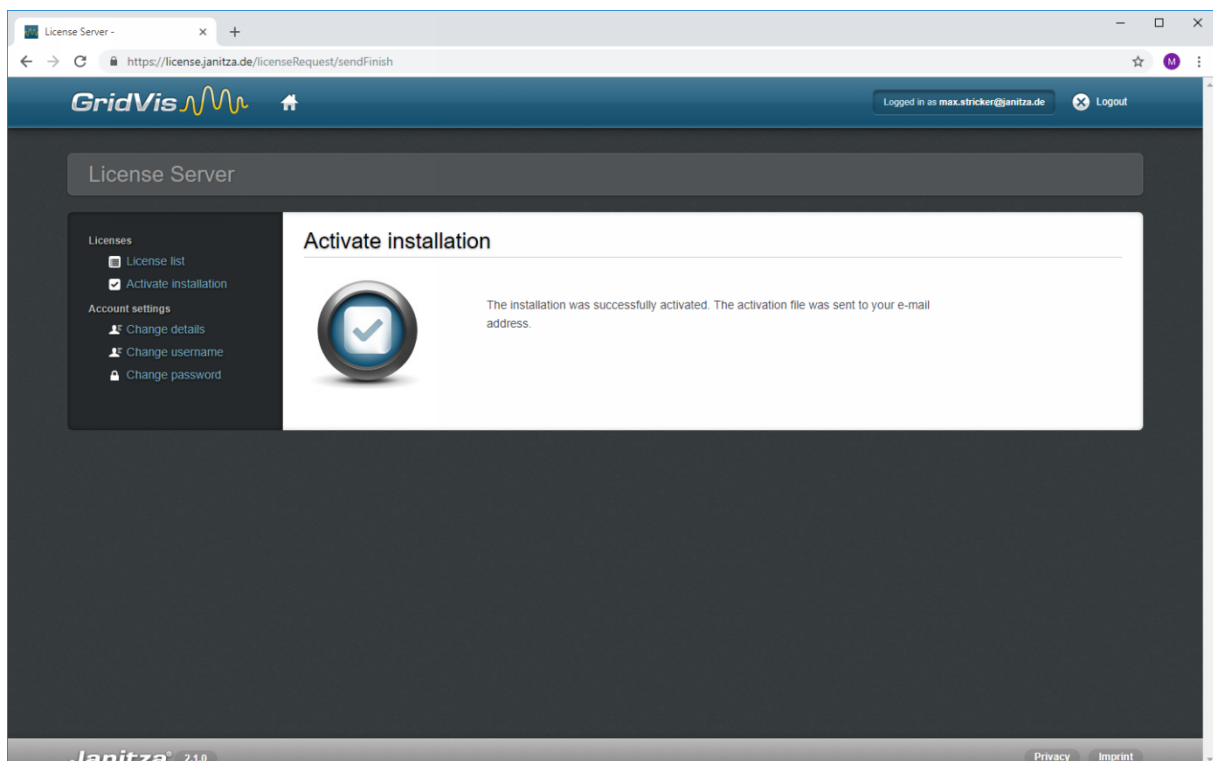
License Server -

https://license.janitza.de/licenseRequest/sendFinish

M

GridVis

Logged in as max.stricker@janitza.de

Logout

License Server

Licenses

License list

Activate installation

Account settings

Change details

Change username

Change password

Activate installation

The installation was successfully activated. The activation file was sent to your e-mail address.

Janitza 2.1.0

Privacy

Imprint